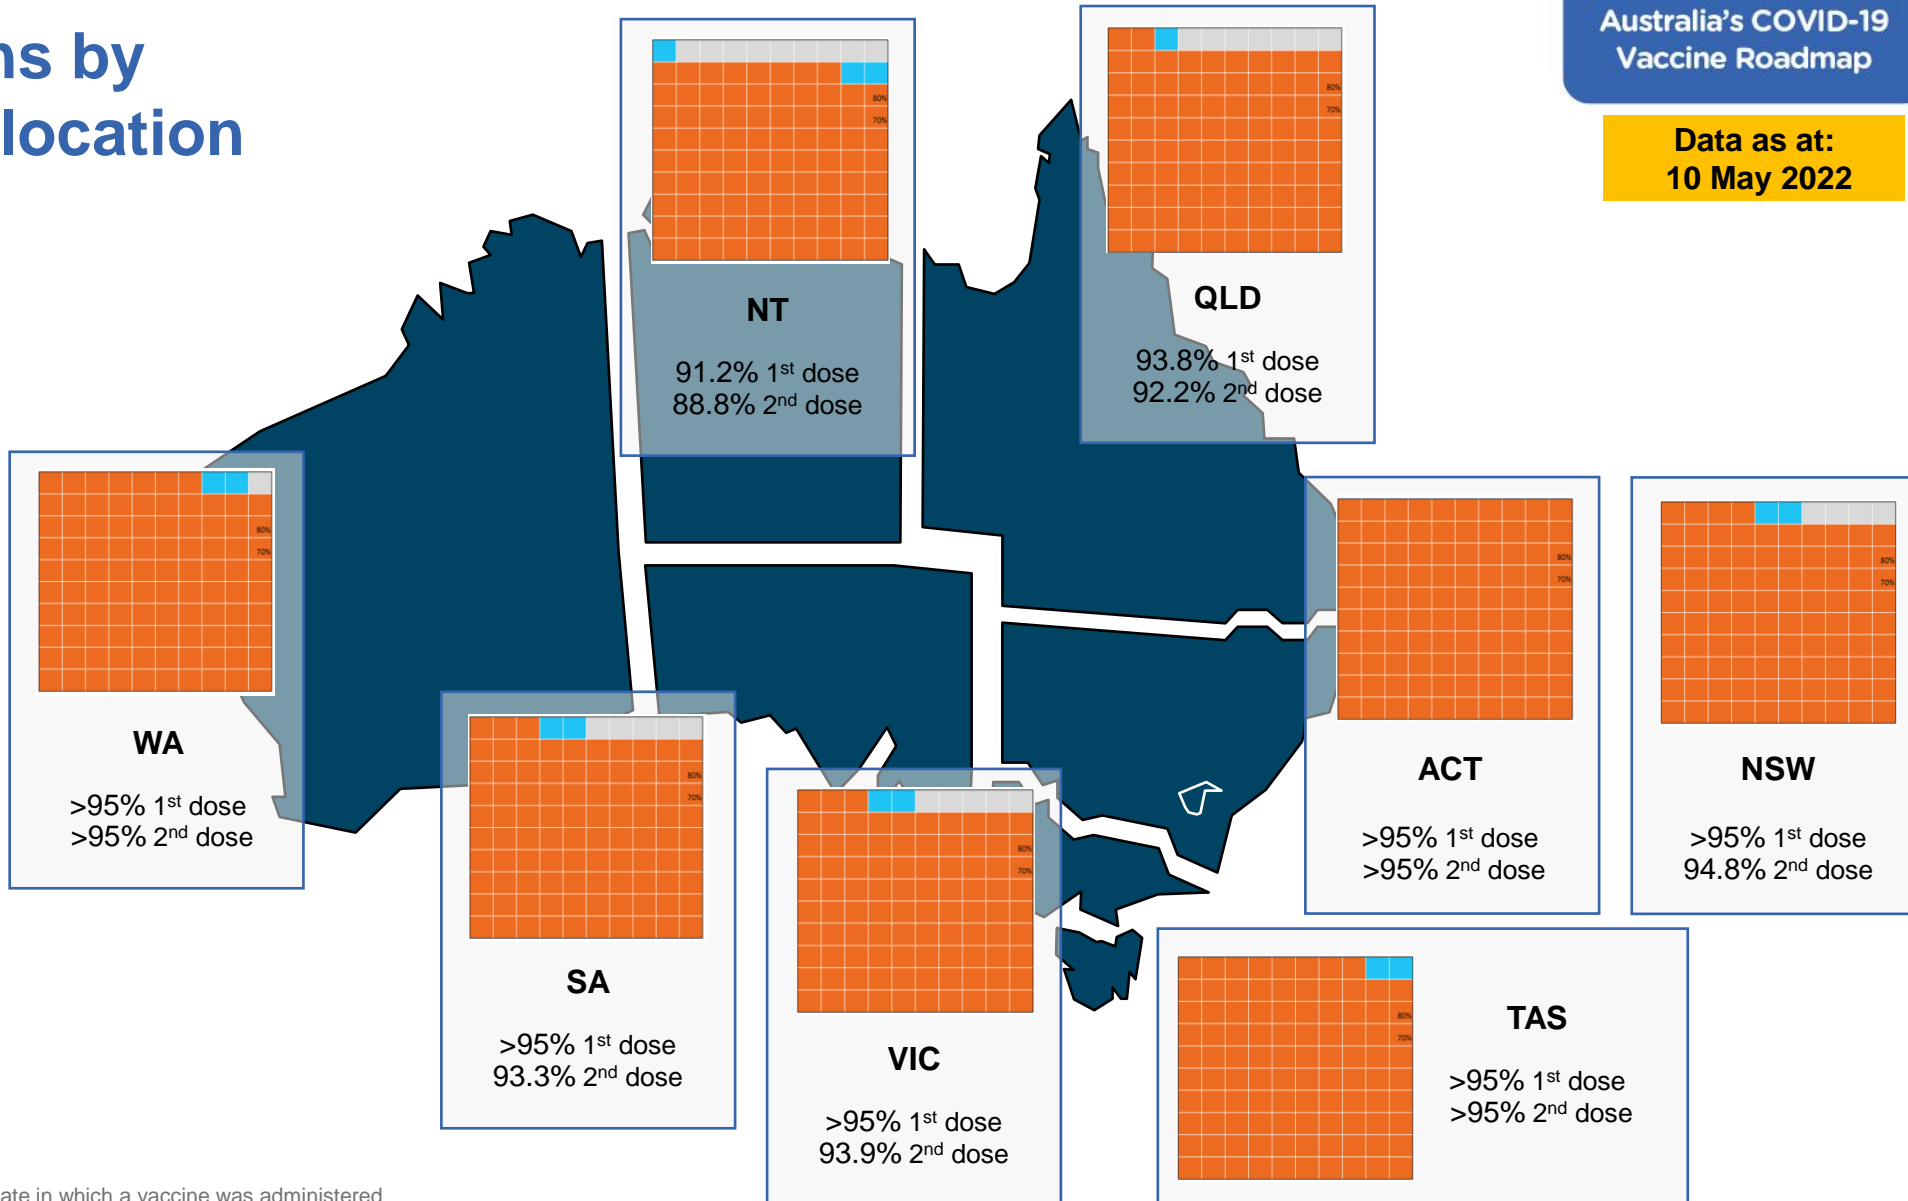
ns by location

Australia's COVID-19 Vaccine Roadmap

Data as at: 10 May 2022

80%
70%

NT

91.2% 1$^{st}$ dose
88.8% 2$^{nd}$ dose

80%
70%

QLD

93.8% 1$^{st}$ dose
92.2% 2$^{nd}$ dose

80%
70%

WA

>95% 1$^{st}$ dose
>95% 2$^{nd}$ dose

80%
70%

SA

>95% 1$^{st}$ dose
93.3% 2$^{nd}$ dose

80%
70%

VIC

>95% 1$^{st}$ dose
93.9% 2$^{nd}$ dose

80%
70%

ACT

>95% 1$^{st}$ dose
>95% 2$^{nd}$ dose

80%
70%

NSW

>95% 1$^{st}$ dose
94.8% 2$^{nd}$ dose

80%
70%

TAS

>95% 1$^{st}$ dose
>95% 2$^{nd}$ dose

ate in which a vaccine was administered